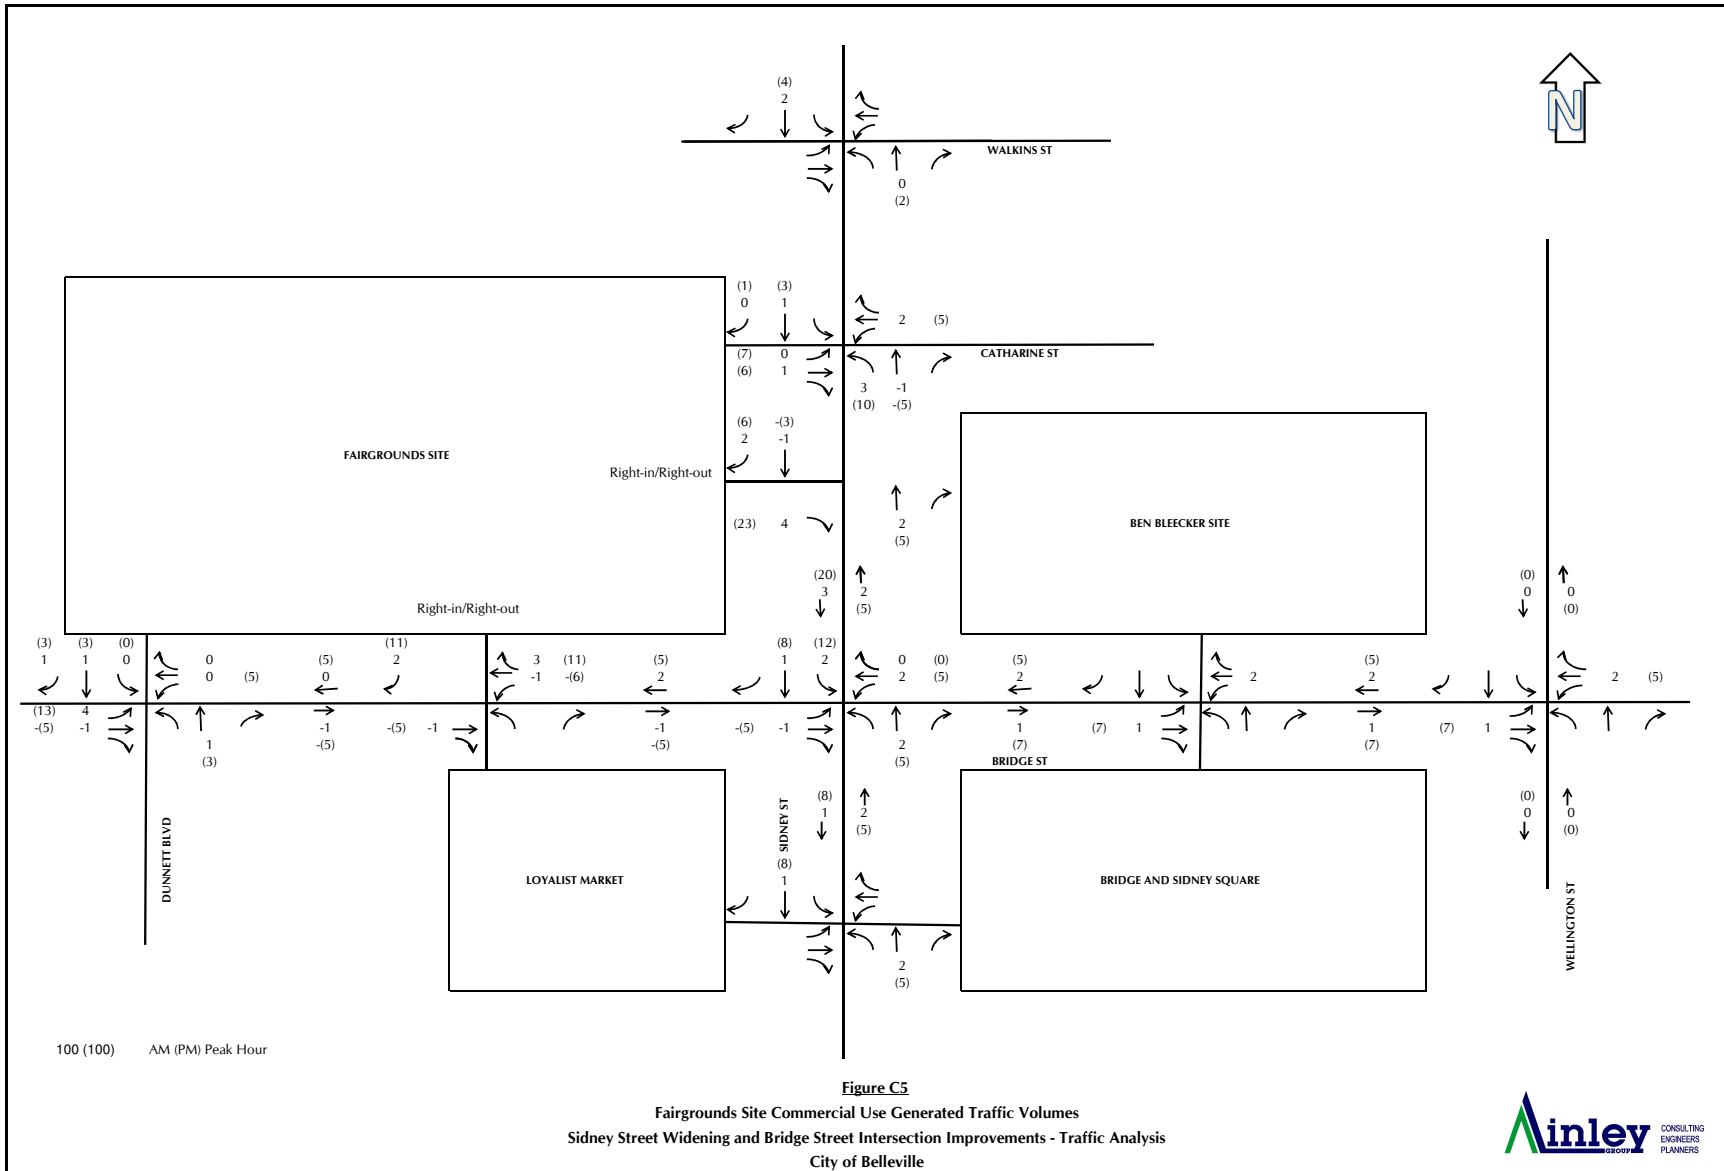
N

(4)
2

WALKINS ST

0
(2)

(1) (3)
0 1

2 (5)

CATHARINE ST

(7) 0
(6) 1

3 -1
(10) -(5)

(6) -(3)
2 -1

FAIRGROUNDS SITE

Right-in/Right-out

BEN BLEECKER SITE

(23) 4

2
(5)

(20)
3

2
(5)

(0)
0

0
(0)

Right-in/Right-out

(3) (3) (0)
1 1 0

0
0 (5)

(5)
0

(11)
2

3 (11)
-1 -(6)

(5)
2

(8) (12)
1 2

0 (0)
2 (5)

(5)
2

2

(5)
2

2 (5)

(13) 4
-(5) -1

1
(3)

-1
-(5)

-(5) -1

-1
-(5)

-(5) -1

2
(5)

1
(7)

BRIDGE ST

(7) 1

1
(7)

(7) 1

DUNNETT BLVD

LOYALIST MARKET

SIDNEY ST

(8)
1

2
(5)

(8)
1

2
(5)

BRIDGE AND SIDNEY SQUARE

(0)
0

0
(0)

WELLINGTON ST

100 (100) AM (PM) Peak Hour

Figure C5
Fairgrounds Site Commercial Use Generated Traffic Volumes
Sidney Street Widening and Bridge Street Intersection Improvements - Traffic Analysis
City of Belleville

Ainley GROUP CONSULTING ENGINEERS PLANNERS